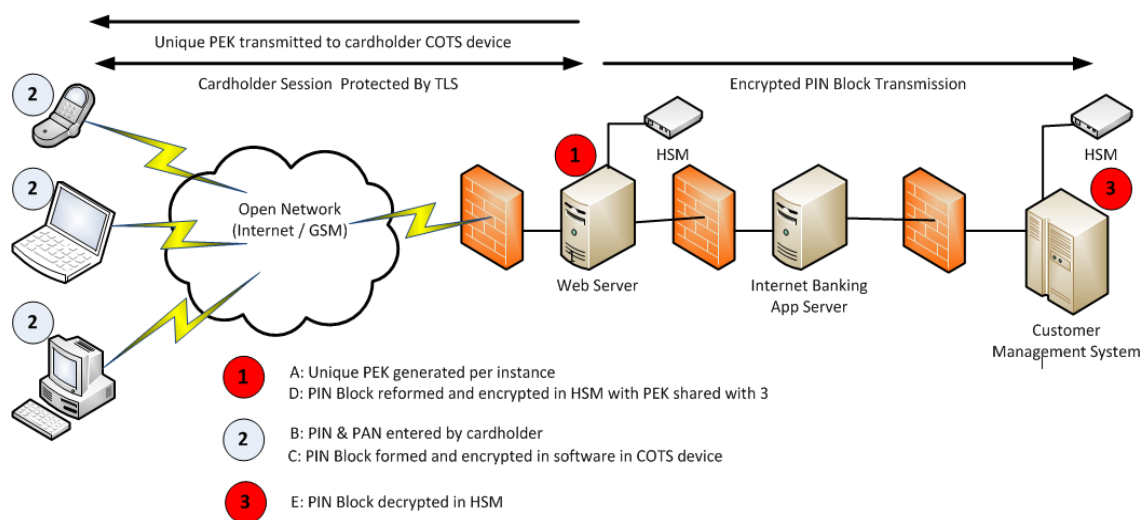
Unique PEK transmitted to cardholder COTS device

Cardholder Session Protected By TLS

Encrypted PIN Block Transmission

2

2

2

Open Network (Internet / GSM)

1

HSM

Web Server

Internet Banking App Server

HSM

3

Customer Management System

1 A: Unique PEK generated per instance
D: PIN Block reformed and encrypted in HSM with PEK shared with 3

2 B: PIN & PAN entered by cardholder
C: PIN Block formed and encrypted in software in COTS device

3 E: PIN Block decrypted in HSM